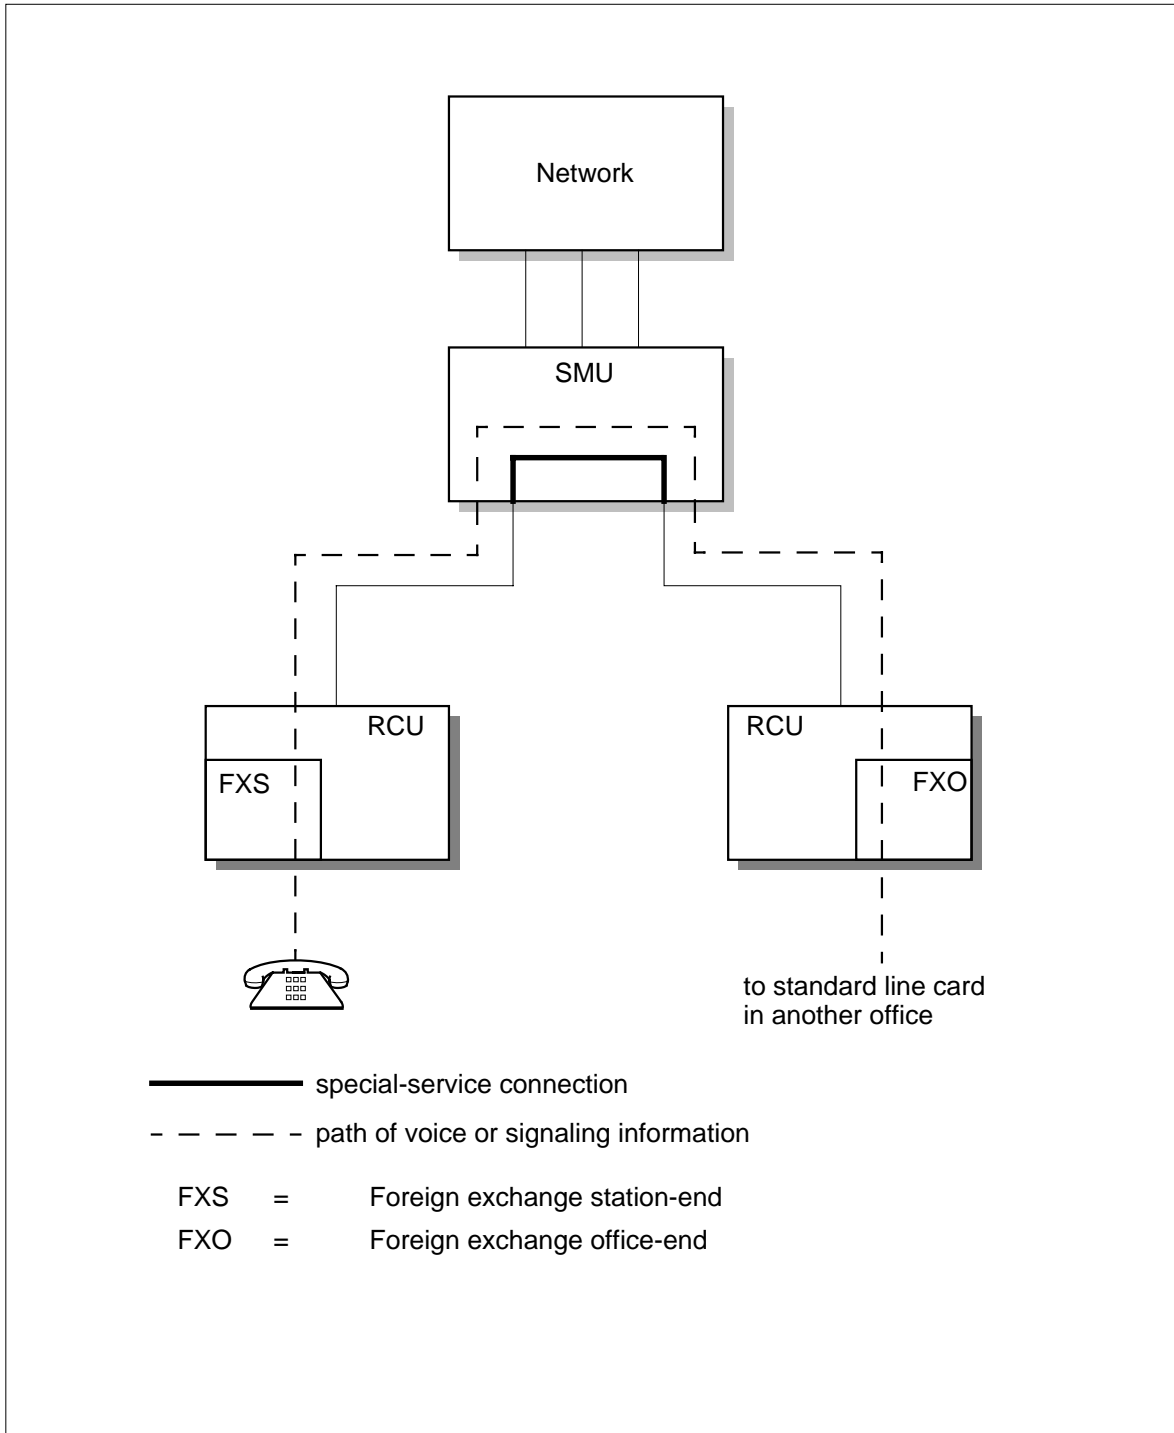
Network

SMU

RCU

FXS

RCU

FXO

to standard line card in another office

special-service connection

path of voice or signaling information

FXS = Foreign exchange station-end

FXO = Foreign exchange office-end